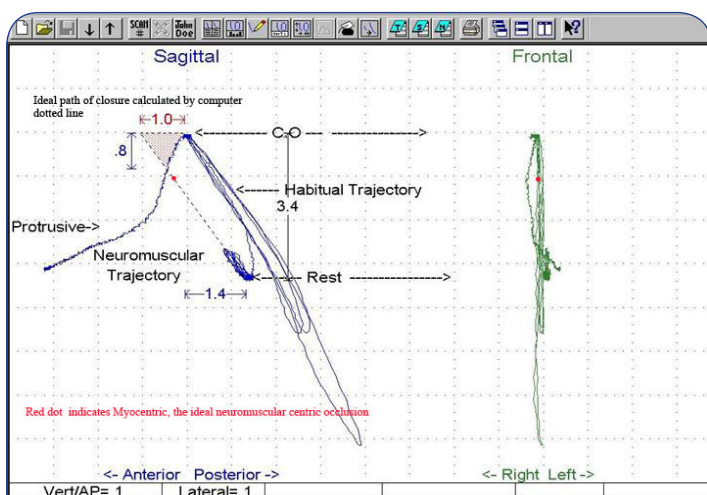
SCAN #
John Doe

Sagittal

Frontal

Ideal path of closure calculated by computer dotted line

1.0

.8

<----------- C-O --- ------------------>

<------ Habitual Trajectory

3.4

Protrusive->

Neuromuscular Trajectory

<-- Rest ------------------->

1.4

Red dot indicates Myocentric, the ideal neuromuscular centric occlusion

<- Anterior Posterior ->

<- Right Left ->

Vert/AP= 1

Lateral= 1